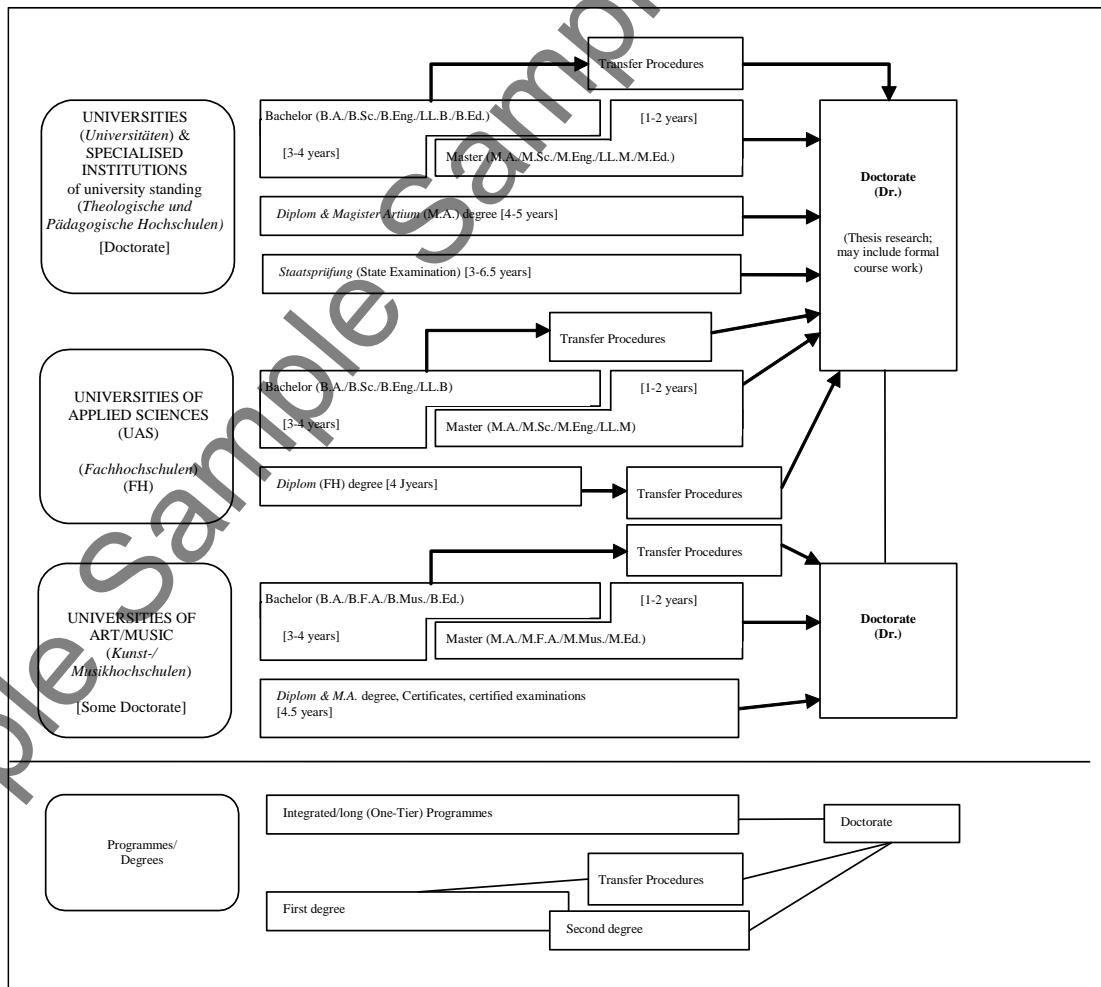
UNIVERSITIES (*Universitäten*) & SPECIALISED INSTITUTIONS of university standing (*Theologische und Pädagogische Hochschulen*) [Doctorate]

Transfer Procedures

Bachelor (B.A./B.Sc./B.Eng./LL.B./B.Ed.)

[3-4 years]

[1-2 years]

Master (M.A./M.Sc./M.Eng./LL.M./M.Ed.)

*Diplom & Magister Artium* (M.A.) degree [4-5 years]

*Staatsprüfung* (State Examination) [3-6.5 years]

**Doctorate (Dr.)**

(Thesis research; may include formal course work)

UNIVERSITIES OF APPLIED SCIENCES (UAS)

(*Fachhochschulen*) (FH)

Transfer Procedures

Bachelor (B.A./B.Sc./B.Eng./LL.B)

[3-4 years]

[1-2 years]

Master (M.A./M.Sc./M.Eng./LL.M)

*Diplom* (FH) degree [4 Jyears]

Transfer Procedures

UNIVERSITIES OF ART/MUSIC (*Kunst-/ Musikhochschulen*)

[Some Doctorate]

Transfer Procedures

Bachelor (B.A./B.F.A./B.Mus./B.Ed.)

[3-4 years]

[1-2 years]

Master (M.A./M.F.A./M.Mus./M.Ed.)

*Diplom & M.A.* degree, Certificates, certified examinations [4.5 years]

**Doctorate (Dr.)**

Programmes/ Degrees

Integrated/long (One-Tier) Programmes

Doctorate

Transfer Procedures

First degree

Second degree

Sample Sample Sample